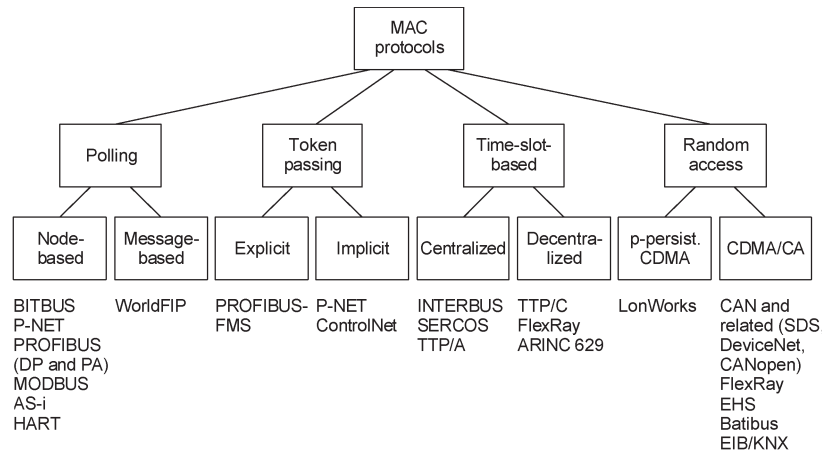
MAC protocols

Polling

Token passing

Time-slot-based

Random access

Node-based

Message-based

Explicit

Implicit

Centralized

Decentralized

p-persist. CDMA

CDMA/CA

BITBUS
P-NET
PROFIBUS (DP and PA)
MODBUS
AS-i
HART

WorldFIP

PROFIBUS-FMS

P-NET
ControlNet

INTERBUS
SERCOS
TTP/A

TTP/C
FlexRay
ARINC 629

LonWorks

CAN and related (SDS DeviceNet, CANopen)
FlexRay
EHS
Batibus
EIB/KNX